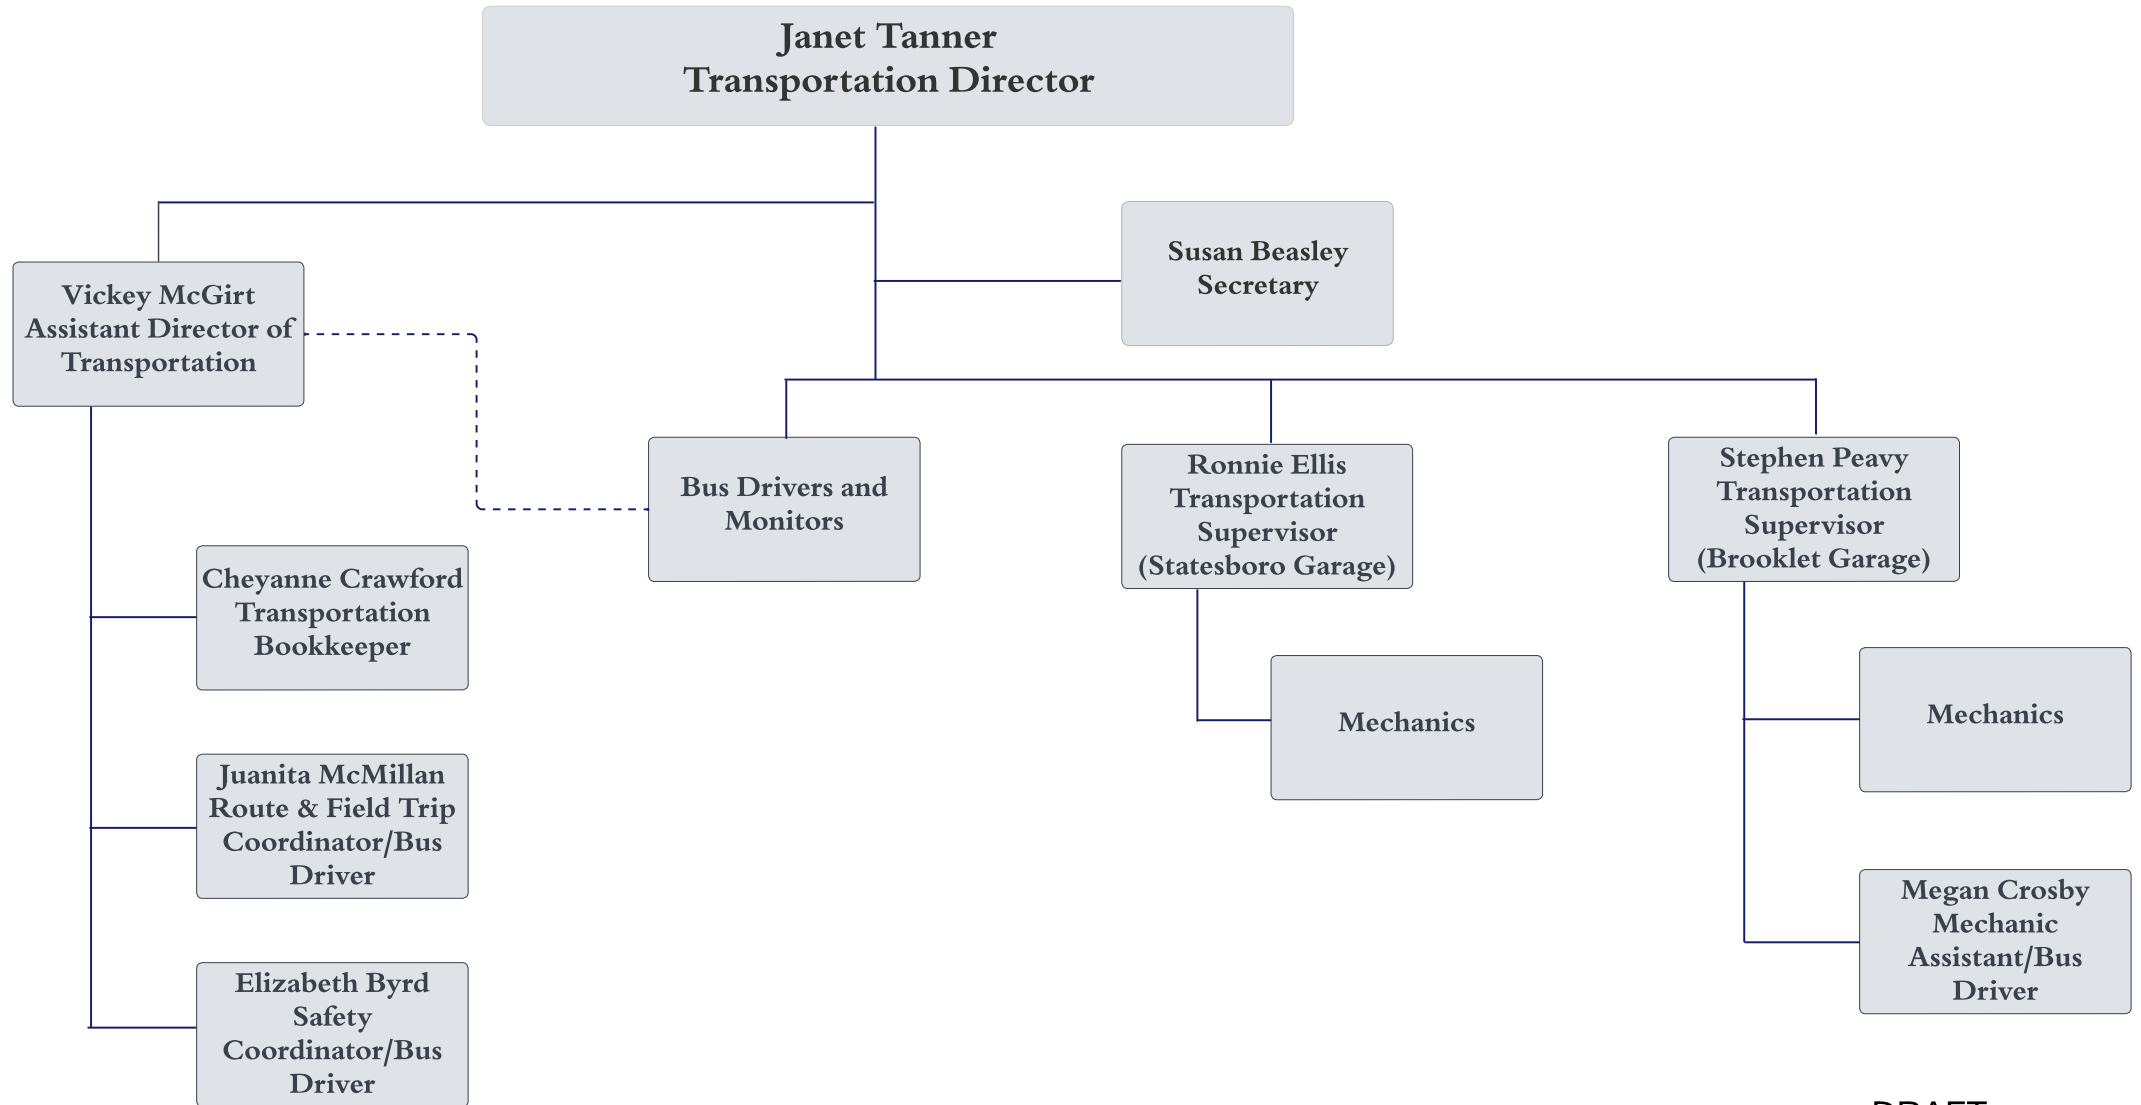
Janet Tanner
Transportation Director

Vickey McGirt
Assistant Director of Transportation

Susan Beasley
Secretary

Bus Drivers and Monitors

Ronnie Ellis
Transportation Supervisor (Statesboro Garage)

Stephen Peavy
Transportation Supervisor (Brooklet Garage)

Cheyanne Crawford
Transportation Bookkeeper

Mechanics

Mechanics

Juanita McMillan
Route & Field Trip Coordinator/Bus Driver

Megan Crosby
Mechanic Assistant/Bus Driver

Elizabeth Byrd
Safety Coordinator/Bus Driver

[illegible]